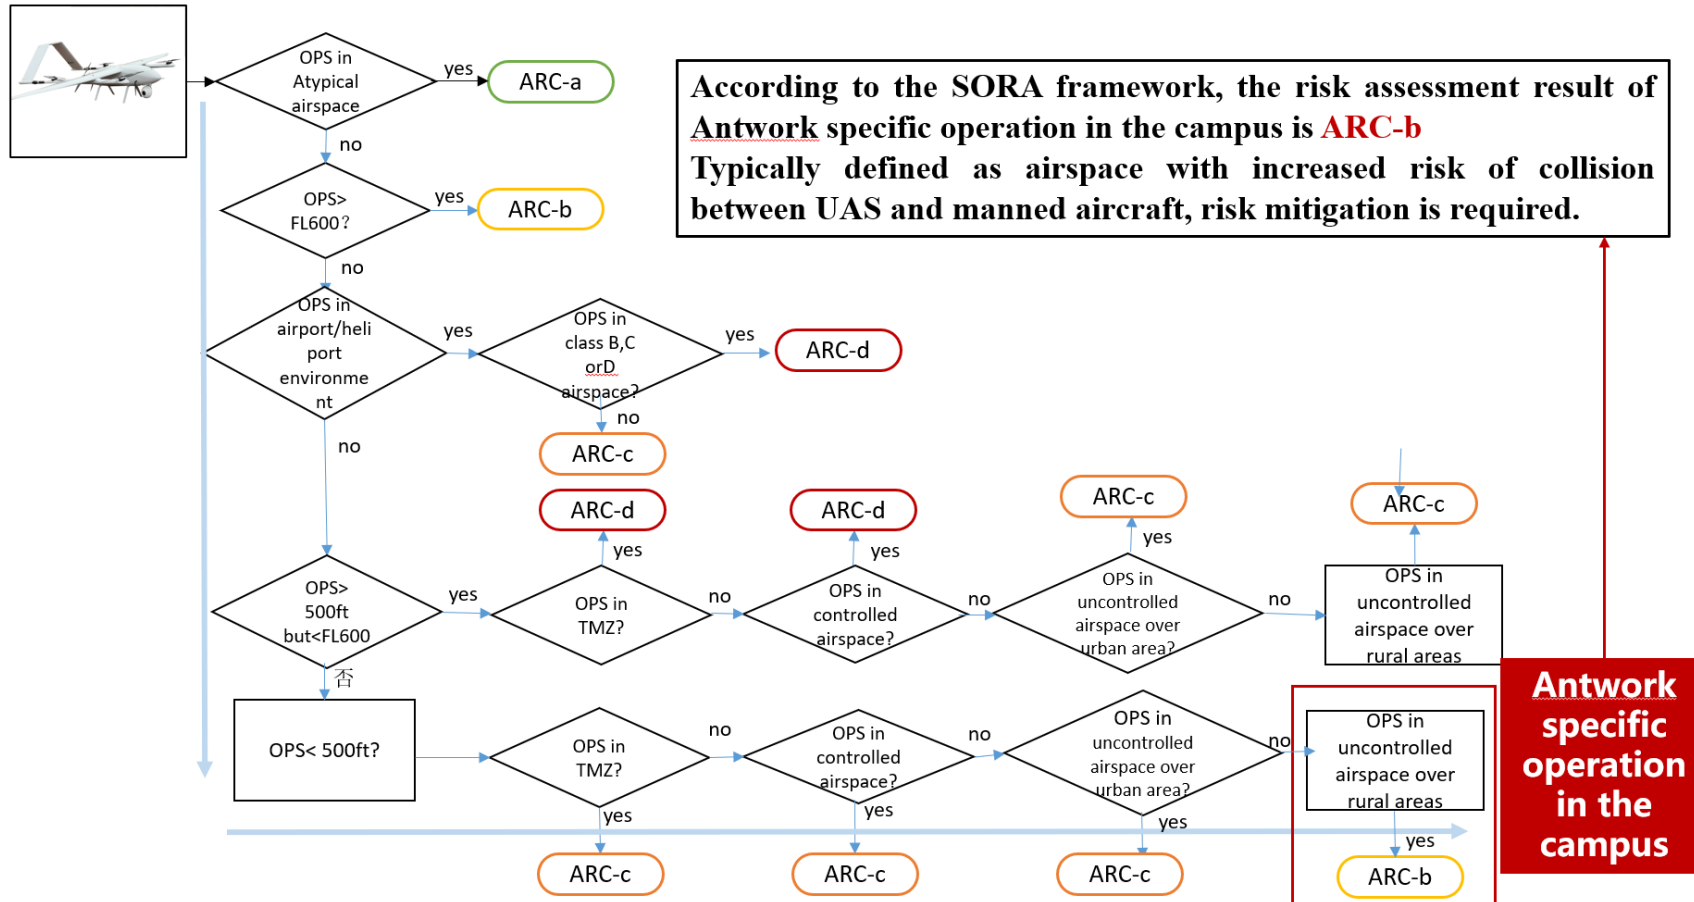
According to the SORA framework, the risk assessment result of Antwork specific operation in the campus is ARC-b
Typically defined as airspace with increased risk of collision between UAS and manned aircraft, risk mitigation is required.

OPS in Atypical airspace
yes
ARC-a
no
OPS> FL600?
yes
ARC-b
no
OPS in airport/heliport environment
yes
OPS in class B,C orD airspace?
yes
ARC-d
no
ARC-c
no
OPS> 500ft but<FL600
yes
OPS in TMZ?
yes
ARC-d
no
OPS in controlled airspace?
yes
ARC-d
no
OPS in uncontrolled airspace over urban area?
yes
ARC-c
no
OPS in uncontrolled airspace over rural areas
ARC-c
否
OPS< 500ft?
OPS in TMZ?
yes
ARC-c
no
OPS in controlled airspace?
yes
ARC-c
no
OPS in uncontrolled airspace over urban area?
yes
ARC-c
no
OPS in uncontrolled airspace over rural areas
yes
ARC-b

Antwork specific operation in the campus